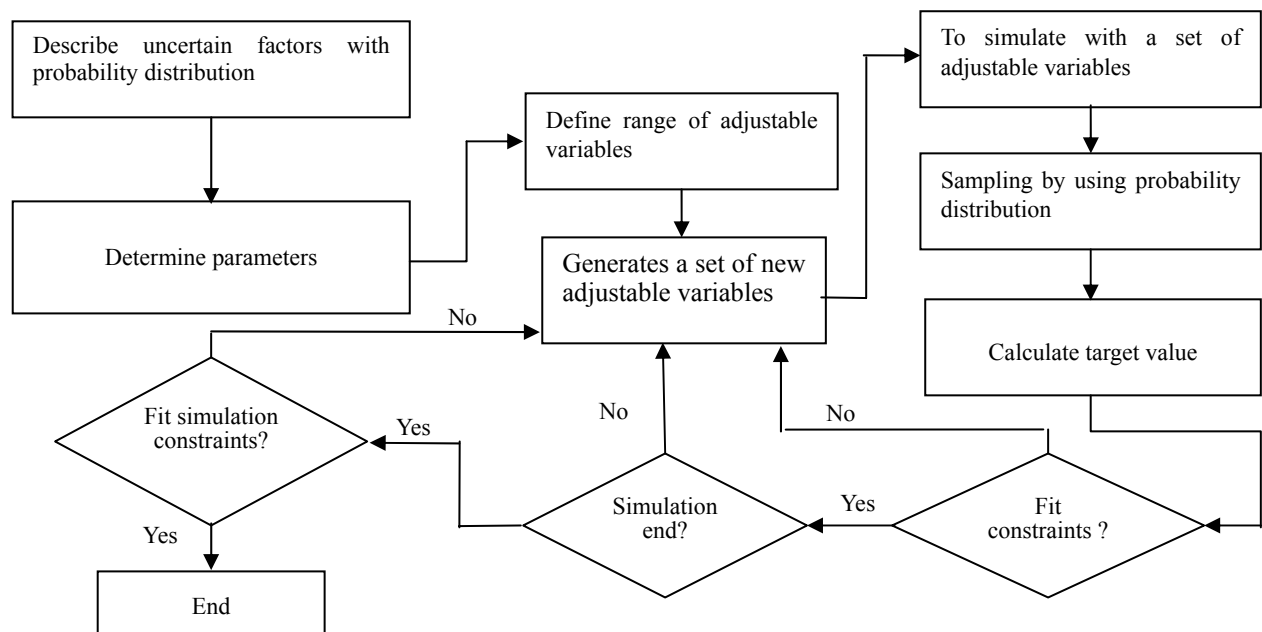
Describe uncertain factors with probability distribution

Determine parameters

Define range of adjustable variables

Generates a set of new adjustable variables

To simulate with a set of adjustable variables

Sampling by using probability distribution

Calculate target value

Fit constraints ?

No

Yes

Simulation end?

No

Yes

Fit simulation constraints?

No

Yes

End